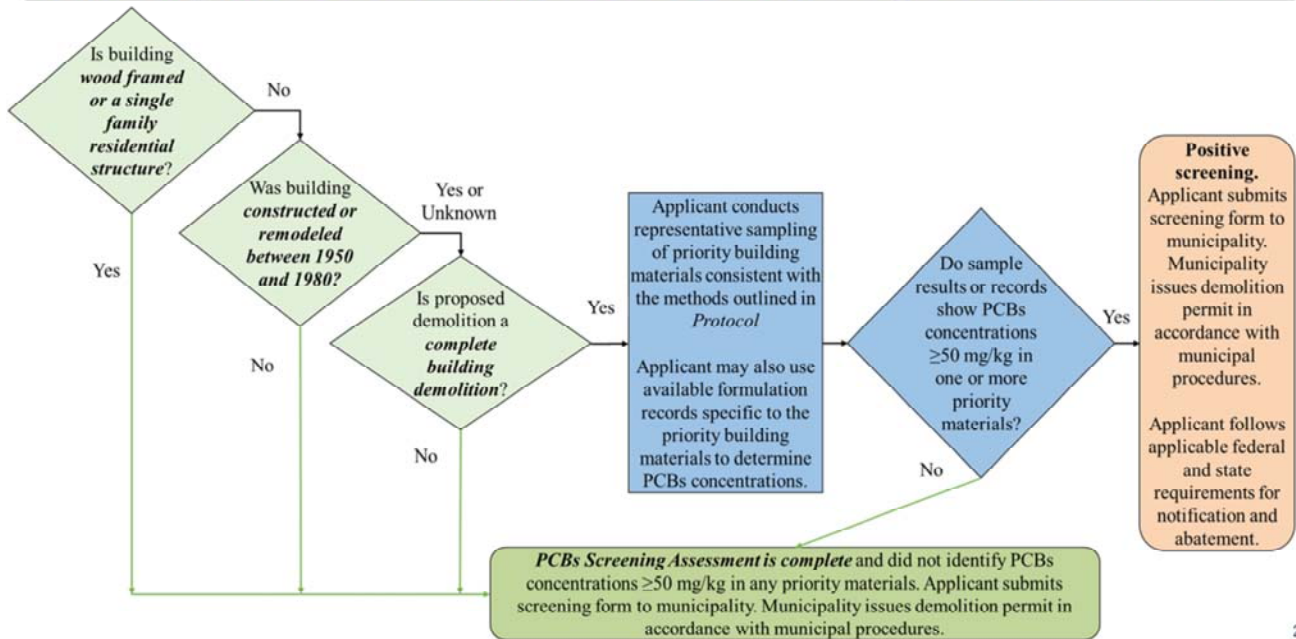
Is building ***wood framed or a single family residential structure***?

No

Yes

Was building ***constructed or remodeled between 1950 and 1980?***

Yes or Unknown

No

Is proposed demolition a ***complete building demolition***?

Yes

No

Applicant conducts representative sampling of priority building materials consistent with the methods outlined in *Protocol*

Applicant may also use available formulation records specific to the priority building materials to determine PCBs concentrations.

Do sample results or records show PCBs concentrations $\geq$50 mg/kg in one or more priority materials?

Yes

No

**Positive screening.** Applicant submits screening form to municipality. Municipality issues demolition permit in accordance with municipal procedures.

Applicant follows applicable federal and state requirements for notification and abatement.

***PCBs Screening Assessment is complete*** and did not identify PCBs concentrations $\geq$50 mg/kg in any priority materials. Applicant submits screening form to municipality. Municipality issues demolition permit in accordance with municipal procedures.

2